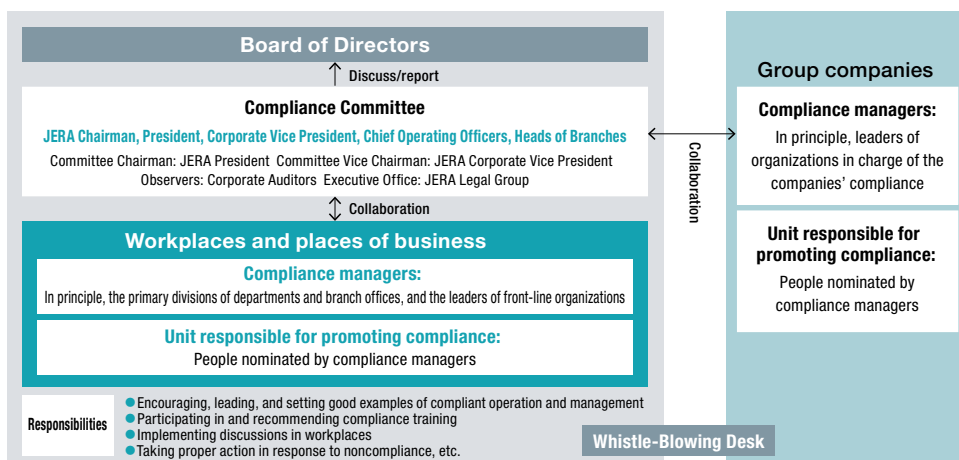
Board of Directors

Discuss/report

Compliance Committee

JERA Chairman, President, Corporate Vice President, Chief Operating Officers, Heads of Branches

Committee Chairman: JERA President Committee Vice Chairman: JERA Corporate Vice President
Observers: Corporate Auditors Executive Office: JERA Legal Group

Collaboration

Workplaces and places of business

Compliance managers:
In principle, the primary divisions of departments and branch offices, and the leaders of front-line organizations

Unit responsible for promoting compliance:
People nominated by compliance managers

Responsibilities
Encouraging, leading, and setting good examples of compliant operation and management
Participating in and recommending compliance training
Implementing discussions in workplaces
Taking proper action in response to noncompliance, etc.

Collaboration

Group companies

Compliance managers:
In principle, leaders of organizations in charge of the companies' compliance

Unit responsible for promoting compliance:
People nominated by compliance managers

Whistle-Blowing Desk